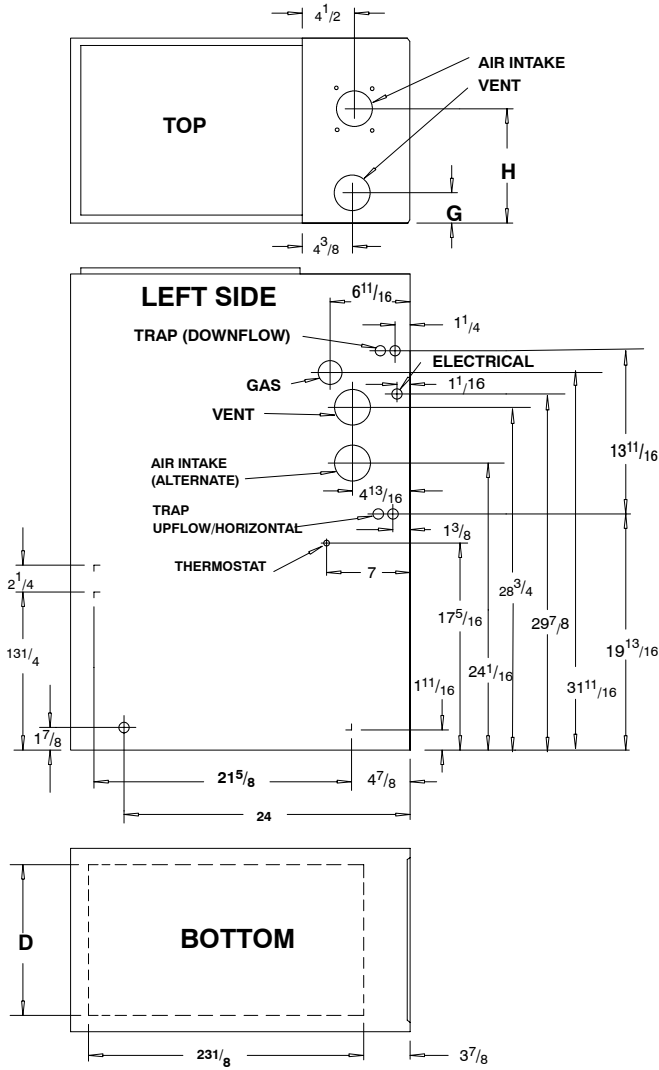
$4^1/2$

AIR INTAKE

VENT

TOP

H

G

$4^3/8$

LEFT SIDE

$6^{11}/16$

$1^1/4$

TRAP (DOWNFLOW)

ELECTRICAL

GAS

$1^1/16$

VENT

$13^{11}/16$

AIR INTAKE (ALTERNATE)

$4^{13}/16$

TRAP UPFLOW/HORIZONTAL

$1^3/8$

THERMOSTAT

7

$2^1/4$

$17^5/16$

$28^3/4$

$29^7/8$

$19^{13}/16$

$13^1/4$

$24^1/16$

$31^{11}/16$

$1^{11}/16$

$1^7/8$

$21^5/8$

$4^7/8$

24

D

BOTTOM

$23^1/8$

$3^7/8$